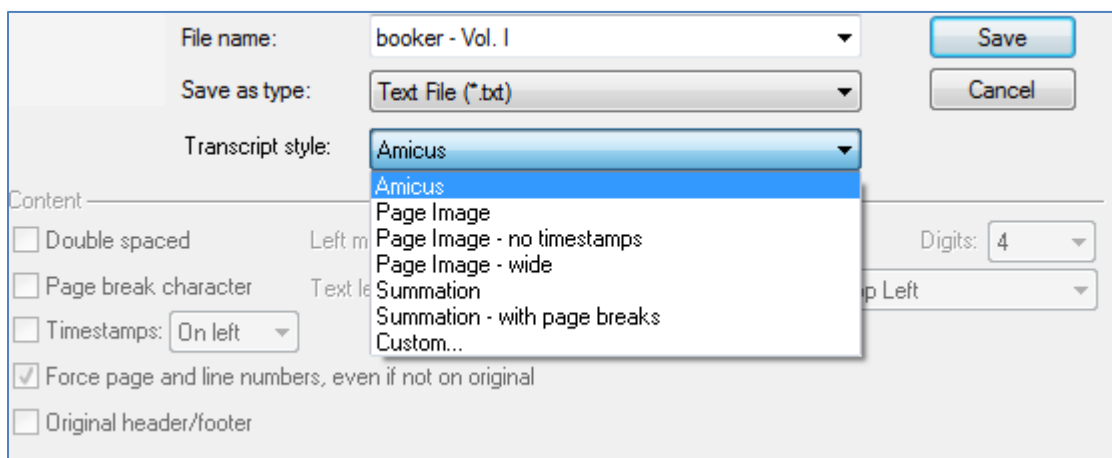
File name: booker - Vol. I

Save as type: Text File (*.txt)

Transcript style: Amicus

Save

Cancel

Amicus
Page Image
Page Image - no timestamps
Page Image - wide
Summation
Summation - with page breaks
Custom...

Content

Double spaced

Left m

Digits: 4

Page break character

Text le

p Left

Timestamps: On left

Force page and line numbers, even if not on original

Original header/footer